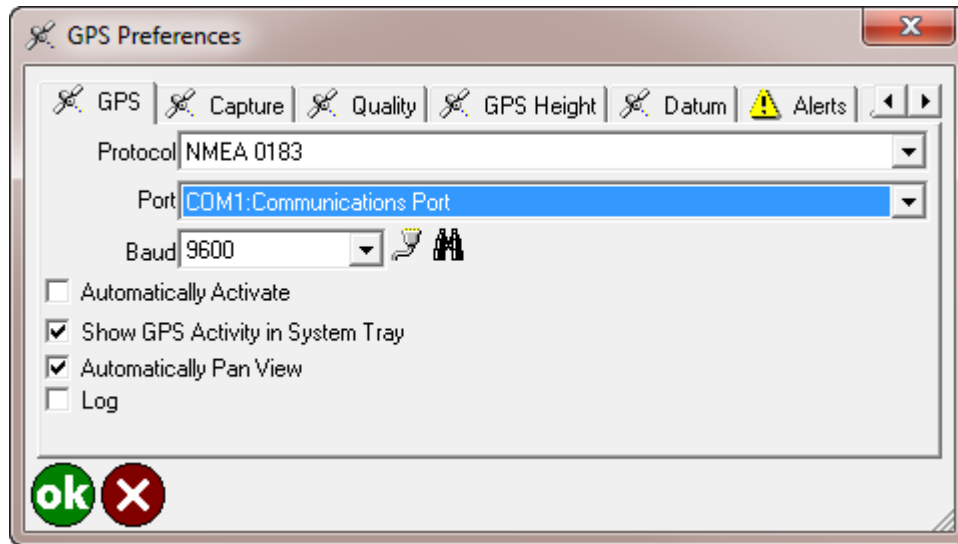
GPS Preferences

GPS | Capture | Quality | GPS Height | Datum | Alerts

Protocol NMEA 0183

Port COM1:Communications Port

Baud 9600

Automatically Activate

Show GPS Activity in System Tray

Automatically Pan View

Log

ok